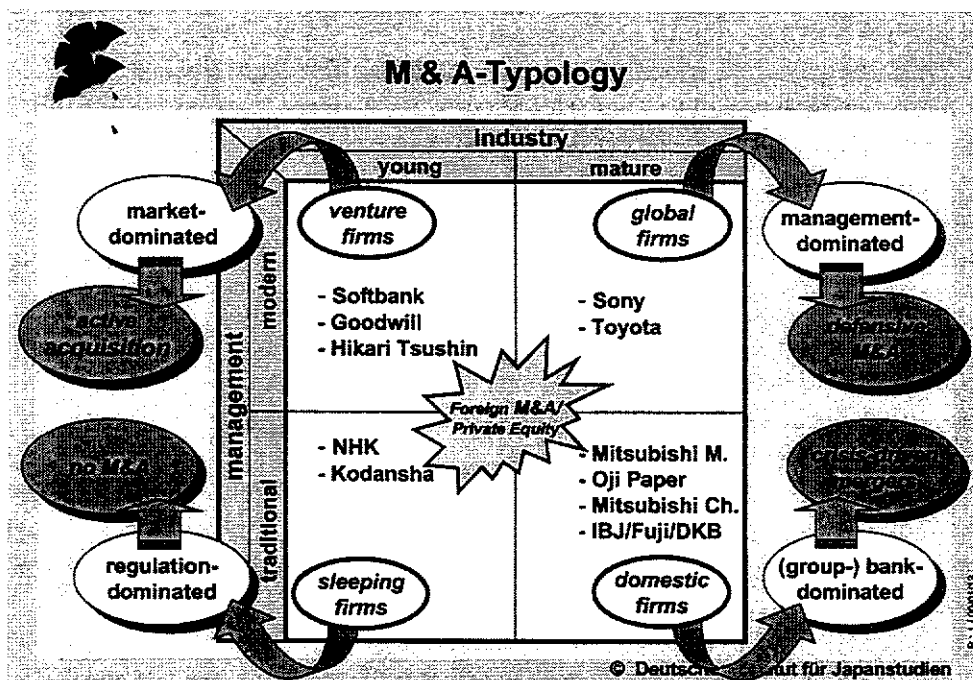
M & A-Typology

industry

young

mature

market-dominated

venture firms

global firms

management-dominated

management

modern

- Softbank
- Goodwill
- Hikari Tsushin

- Sony
- Toyota

active acquisition

Defensive M&A

Foreign M&A/ Private Equity

traditional

no M&A

- NHK
- Kodansha

- Mitsubishi M.
- Oji Paper
- Mitsubishi Ch.
- IBJ/Fuji/DKB

crisis-driven mergers

regulation-dominated

sleeping firms

domestic firms

(group-) bank-dominated

© Deutsch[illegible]tut für Japanstudien